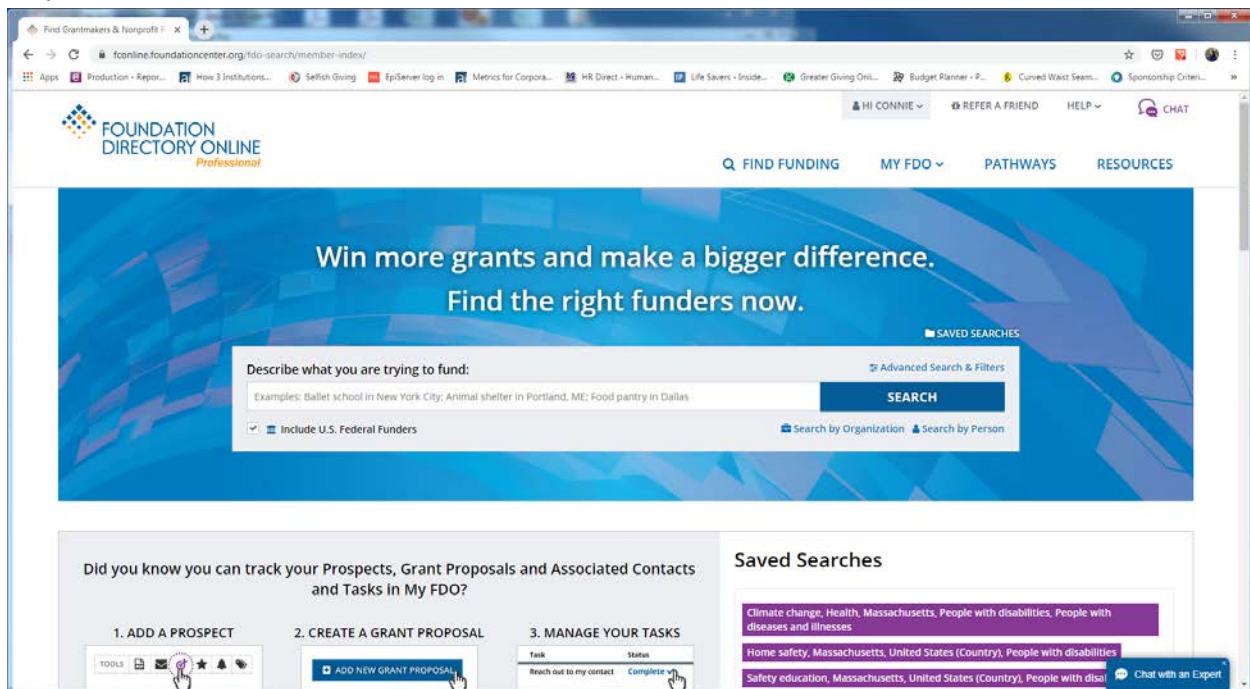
Find Grantmakers & Nonprofit F ×

fconline.foundationcenter.org/fdo-search/member-index/

Apps Production - Repor... How 3 Institutions... Selfish Giving EpiServer log in Metrics for Corpora... HR Direct - Human... Life Savers - Inside... Greater Giving Onli... Budget Planner - P... Curved Waist Seam... Sponsorship Criteri...

FOUNDATION DIRECTORY ONLINE Professional

HI CONNIE REFER A FRIEND HELP CHAT

FIND FUNDING MY FDO PATHWAYS RESOURCES

Win more grants and make a bigger difference.
Find the right funders now.

SAVED SEARCHES

Describe what you are trying to fund:

Advanced Search & Filters

Examples: Ballet school in New York City; Animal shelter in Portland, ME; Food pantry in Dallas

SEARCH

Include U.S. Federal Funders

Search by Organization Search by Person

Did you know you can track your Prospects, Grant Proposals and Associated Contacts and Tasks in My FDO?

1. ADD A PROSPECT

TOOLS

2. CREATE A GRANT PROPOSAL

ADD NEW GRANT PROPOSAL

3. MANAGE YOUR TASKS

| Task | Status |
|---|---|
| Reach out to my contact | Complete |

Saved Searches

Climate change, Health, Massachusetts, People with disabilities, People with diseases and illnesses

Home safety, Massachusetts, United States (Country), People with disabilities

Safety education, Massachusetts, United States (Country), People with disa

Chat with an Expert